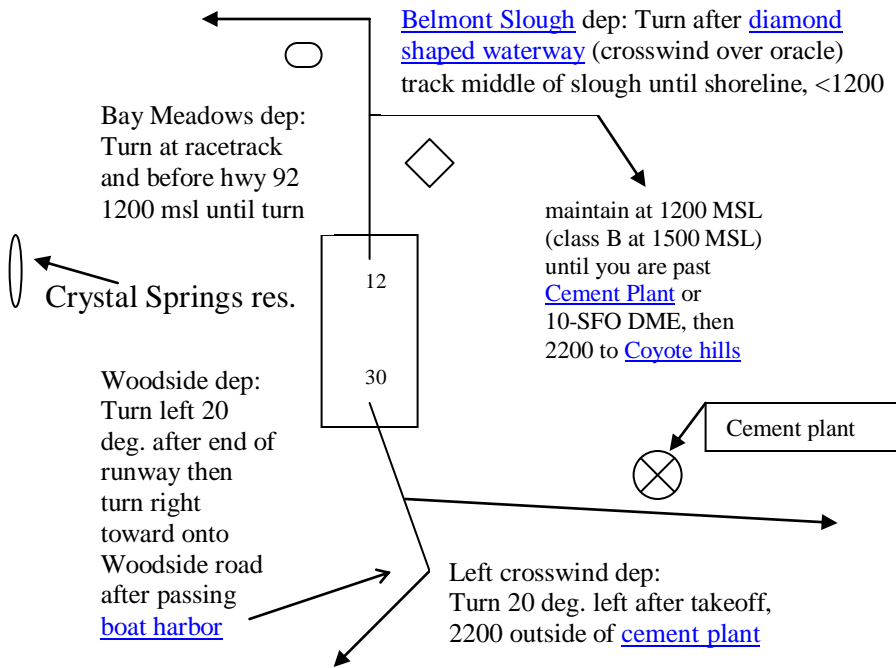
Belmont Slough dep: Turn after diamond shaped waterway (crosswind over oracle) track middle of slough until shoreline, <1200

Bay Meadows dep: Turn at racetrack and before hwy 92 1200 msl until turn

maintain at 1200 MSL (class B at 1500 MSL) until you are past Cement Plant or 10-SFO DME, then 2200 to Coyote hills

12

Crystal Springs res.

30

Woodside dep: Turn left 20 deg. after end of runway then turn right toward onto Woodside road after passing boat harbor

Cement plant

Left crosswind dep: Turn 20 deg. left after takeoff, 2200 outside of cement plant